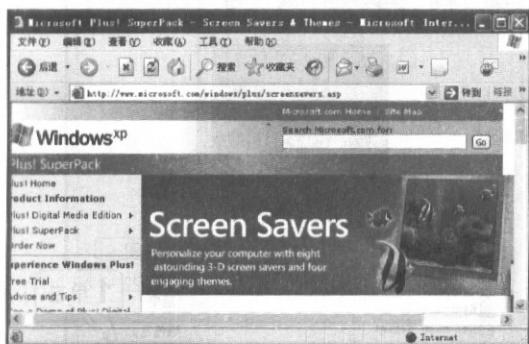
Microsoft Plus! SuperPack - Screen Savers & Themes - Microsoft Inter...

文件(F) 编辑(E) 查看(V) 收藏(A) 工具(T) 帮助(H)

后退 搜索 收藏夹

地址(D) http://www.microsoft.com/windows/plus/screensavers.asp 转到 链接

Microsoft.com Home | Site Map

Windows$^{xp}$

Search Microsoft.com for:

Go

Plus! SuperPack

lus! Home

roduct Information

lus! Digital Media Edition

lus! SuperPack

rder Now

xperience Windows Plus!

ree Trial

dvice and Tips

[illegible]

Screen Savers

Personalize your computer with eight astounding 3-D screen savers and four engaging themes.

Internet